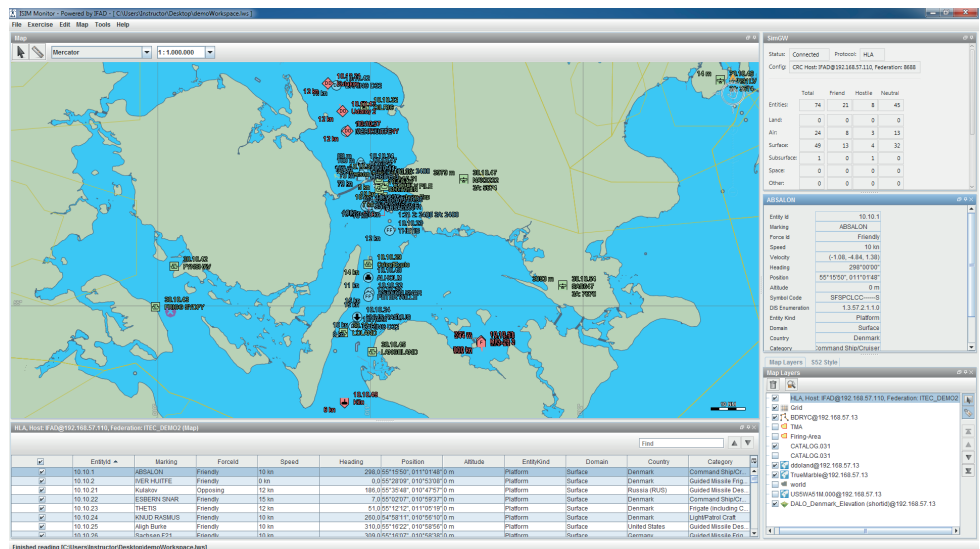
IBM Monitor - Powered by IFAD - [C:\Users\Instructor\Desktop\demoWorkspace.lws]

File Exercise Edit Map Tools Help

Map

Mercator 1 : 1.000.000

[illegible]

HLA, Host: IFAD@192.168.57.110, Federation: ITEC_DEMO2 (Map)

Find

| | EntityId | Marking | ForceId | Speed | Heading | Position | Altitude | EntityKind | Domain | Country | Category |
|---|---|---|---|---|---|---|---|---|---|---|---|
| ✓ | 10.10.1 | ABSALON | Friendly | 10 kn | | 298,0 55°15'50", 011°01'48" | 0 m | Platform | Surface | Denmark | Command Ship/Cr... |
| ✓ | 10.10.2 | IVER HUITFE | Friendly | 0 kn | | 0,0 55°28'09", 010°53'08" | 0 m | Platform | Surface | Denmark | Guided Missile Frig... |
| ✓ | 10.10.21 | Kutakov | Opposing | 12 kn | | 186,0 55°35'48", 010°47'57" | 0 m | Platform | Surface | Russia (RUS) | Guided Missile Des... |
| ✓ | 10.10.22 | ESBERN SNAR | Friendly | 15 kn | | 7,0 55°02'07", 010°59'37" | 0 m | Platform | Surface | Denmark | Command Ship/Cr... |
| ✓ | 10.10.23 | THETIS | Friendly | 12 kn | | 51,0 55°12'12", 011°05'19" | 0 m | Platform | Surface | Denmark | Frigate (including C... |
| ✓ | 10.10.24 | KNUD RASMUS | Friendly | 10 kn | | 260,0 54°58'11", 010°56'10" | 0 m | Platform | Surface | Denmark | Light/Patrol Craft |
| ✓ | 10.10.25 | Aligh Burke | Friendly | 10 kn | | 310,0 55°16'22", 010°58'56" | 0 m | Platform | Surface | United States | Guided Missile Des... |
| ✓ | 10.10.28 | Sachsen F21 | Friendly | 12 kn | | 309,0 55°16'07", 010°58'38" | 0 m | Platform | Surface | Germany | Guided Missile Frig... |

Finished reading [C:\Users\Instructor\Desktop\demoWorkspace.lws]

lamGW

Status: Connected Protocol: HLA

Config: CRC Host: IFAD@192.168.57.110, Federation: 8688

| | Total | Friend | Hostile | Neutral |
|---|---|---|---|---|
| Entities: | 74 | 21 | 8 | 45 |
| Land: | 0 | 0 | 0 | 0 |
| Air: | 24 | 8 | 3 | 13 |
| Surface: | 49 | 13 | 4 | 32 |
| Subsurface: | 1 | 0 | 1 | 0 |
| Space: | 0 | 0 | 0 | 0 |
| Other: | 0 | 0 | 0 | 0 |

ABSALON

| | |
|---|---|
| Entity Id | 10.10.1 |
| Marking | ABSALON |
| Force Id | Friendly |
| Speed | 10 kn |
| Velocity | (-1.08, -4.84, 1.38) |
| Heading | 298°00'00" |
| Position | 55°15'50", 011°01'48" |
| Altitude | 0 m |
| Symbol Code | SFSPCLCC----S |
| DIS Enumeration | 1.3.57.2.1.1.0 |
| Entity Kind | Platform |
| Domain | Surface |
| Country | Denmark |
| Category | Command Ship/Cruiser |

Map Layers S52 Style

Map Layers

HLA, Host: IFAD@192.168.57.110, Federation: ITEC_DEMO2
Grid
BDRYC@192.168.57.13
TMA
Firing-Area
CATALOG.031
CATALOG.031
ddoland@192.168.57.13
TrueMarble@192.168.57.13
world
US5WA51M.000@192.168.57.13
DALO_Denmark_Elevation (shortid)@192.168.57.13